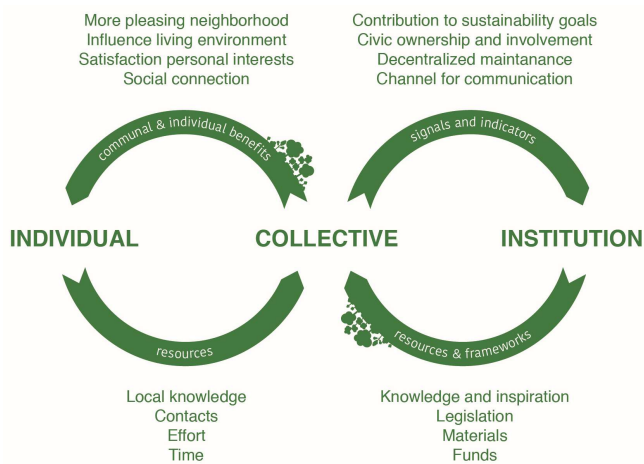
More pleasing neighborhood
Influence living environment
Satisfaction personal interests
Social connection

Contribution to sustainability goals
Civic ownership and involvement
Decentralized maintanance
Channel for communication

communal & individual benefits

signals and indicators

INDIVIDUAL

COLLECTIVE

INSTITUTION

resources

resources & frameworks

Local knowledge
Contacts
Effort
Time

Knowledge and inspiration
Legislation
Materials
Funds